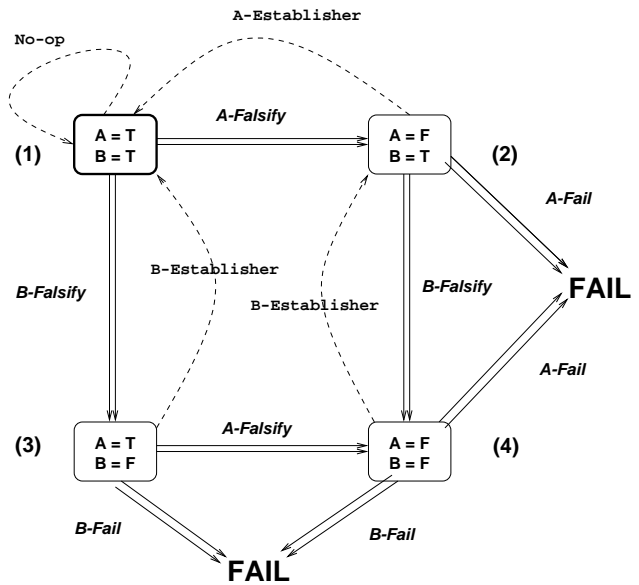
A-Establisher

No-op

(1)
A = T
B = T

A-Falsify

A = F
B = T
(2)

A-Fail

FAIL

B-Establisher

B-Falsify

B-Falsify

B-Establisher

A-Fail

(3)
A = T
B = F

A-Falsify

A = F
B = F
(4)

B-Fail

B-Fail

FAIL